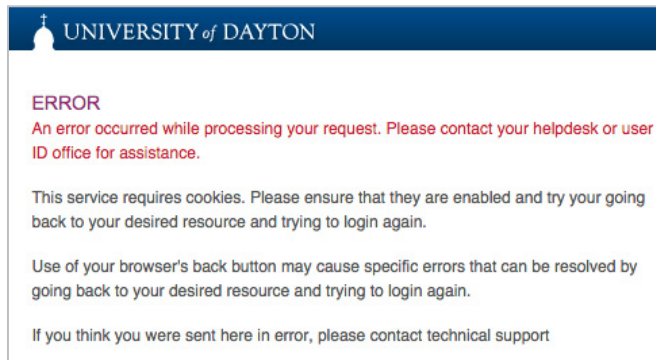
UNIVERSITY of DAYTON

ERROR
An error occurred while processing your request. Please contact your helpdesk or user ID office for assistance.

This service requires cookies. Please ensure that they are enabled and try your going back to your desired resource and trying to login again.

Use of your browser's back button may cause specific errors that can be resolved by going back to your desired resource and trying to login again.

If you think you were sent here in error, please contact technical support